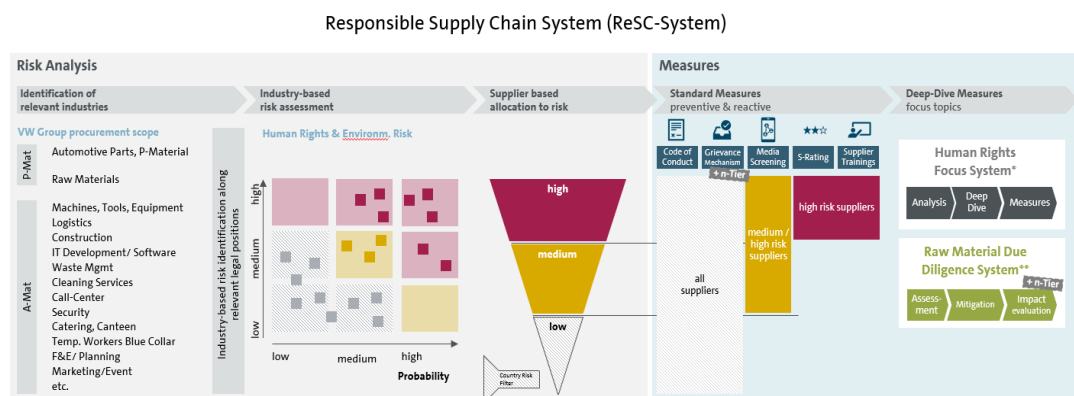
Responsible Supply Chain System (ReSC-System)

Risk Analysis

Identification of relevant industries

Industry-based risk assessment

Supplier based allocation to risk

Measures

Standard Measures
preventive & reactive

Deep-Dive Measures
focus topics

VW Group procurement scope

P-Mat
Automotive Parts, P-Material
Raw Materials

A-Mat
Machines, Tools, Equipment
Logistics
Construction
IT Development/ Software
Waste Mgmt
Cleaning Services
Call-Center
Security
Catering, Canteen
Temp. Workers Blue Collar
F&E/ Planning
Marketing/Event
etc.

Industry-based risk identification along relevant legal positions

Human Rights & Environm. Risk

high
medium
low

low
medium
high
Probability

high
medium
low

Country Risk Filter

Code of Conduct
Grievance Mechanism
+ n-Tier
Media Screening
S-Rating
Supplier Trainings

all suppliers

medium / high risk suppliers

high risk suppliers

Human Rights Focus System*
Analysis
Deep Dive
Measures

Raw Material Due Diligence System**
+ n-Tier
Assess-ment
Mitigation
Impact evaluation